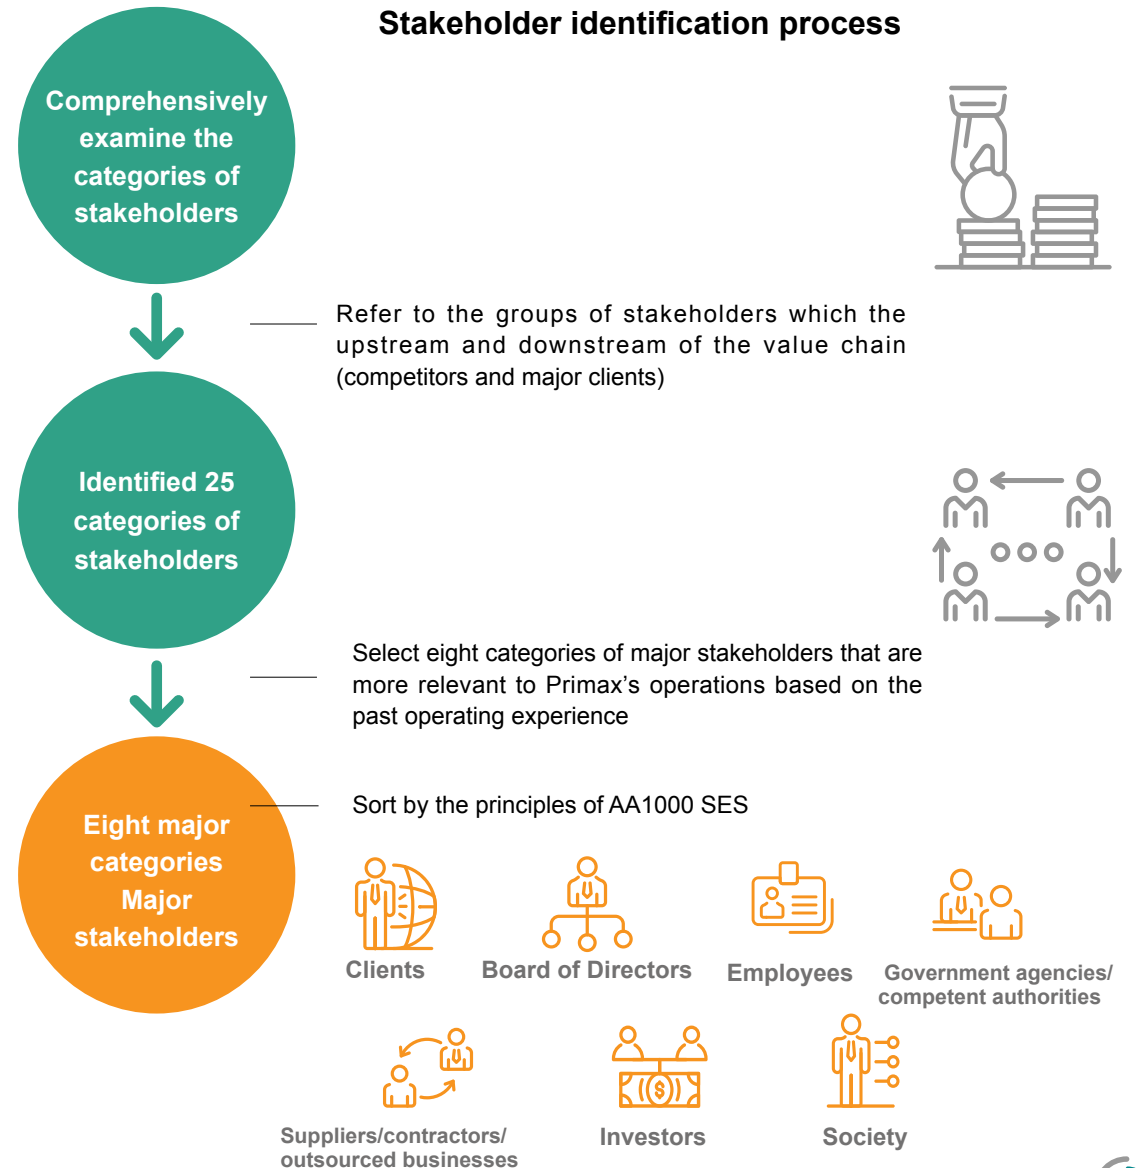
Stakeholder identification process

Comprehensively examine the categories of stakeholders

Refer to the groups of stakeholders which the upstream and downstream of the value chain (competitors and major clients)

Identified 25 categories of stakeholders

Select eight categories of major stakeholders that are more relevant to Primax's operations based on the past operating experience

Eight major categories Major stakeholders

Sort by the principles of AA1000 SES

Clients

Board of Directors

Employees

Government agencies/ competent authorities

Suppliers/contractors/ outsourced businesses

Investors

Society